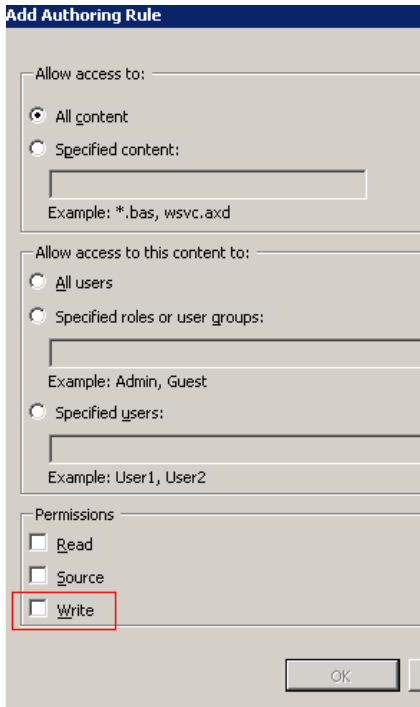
Add Authoring Rule

Allow access to:

All content

Specified content:

Example: *.bas, wsvc.axd

Allow access to this content to:

All users

Specified roles or user groups:

Example: Admin, Guest

Specified users:

Example: User1, User2

Permissions

Read

Source

Write

OK